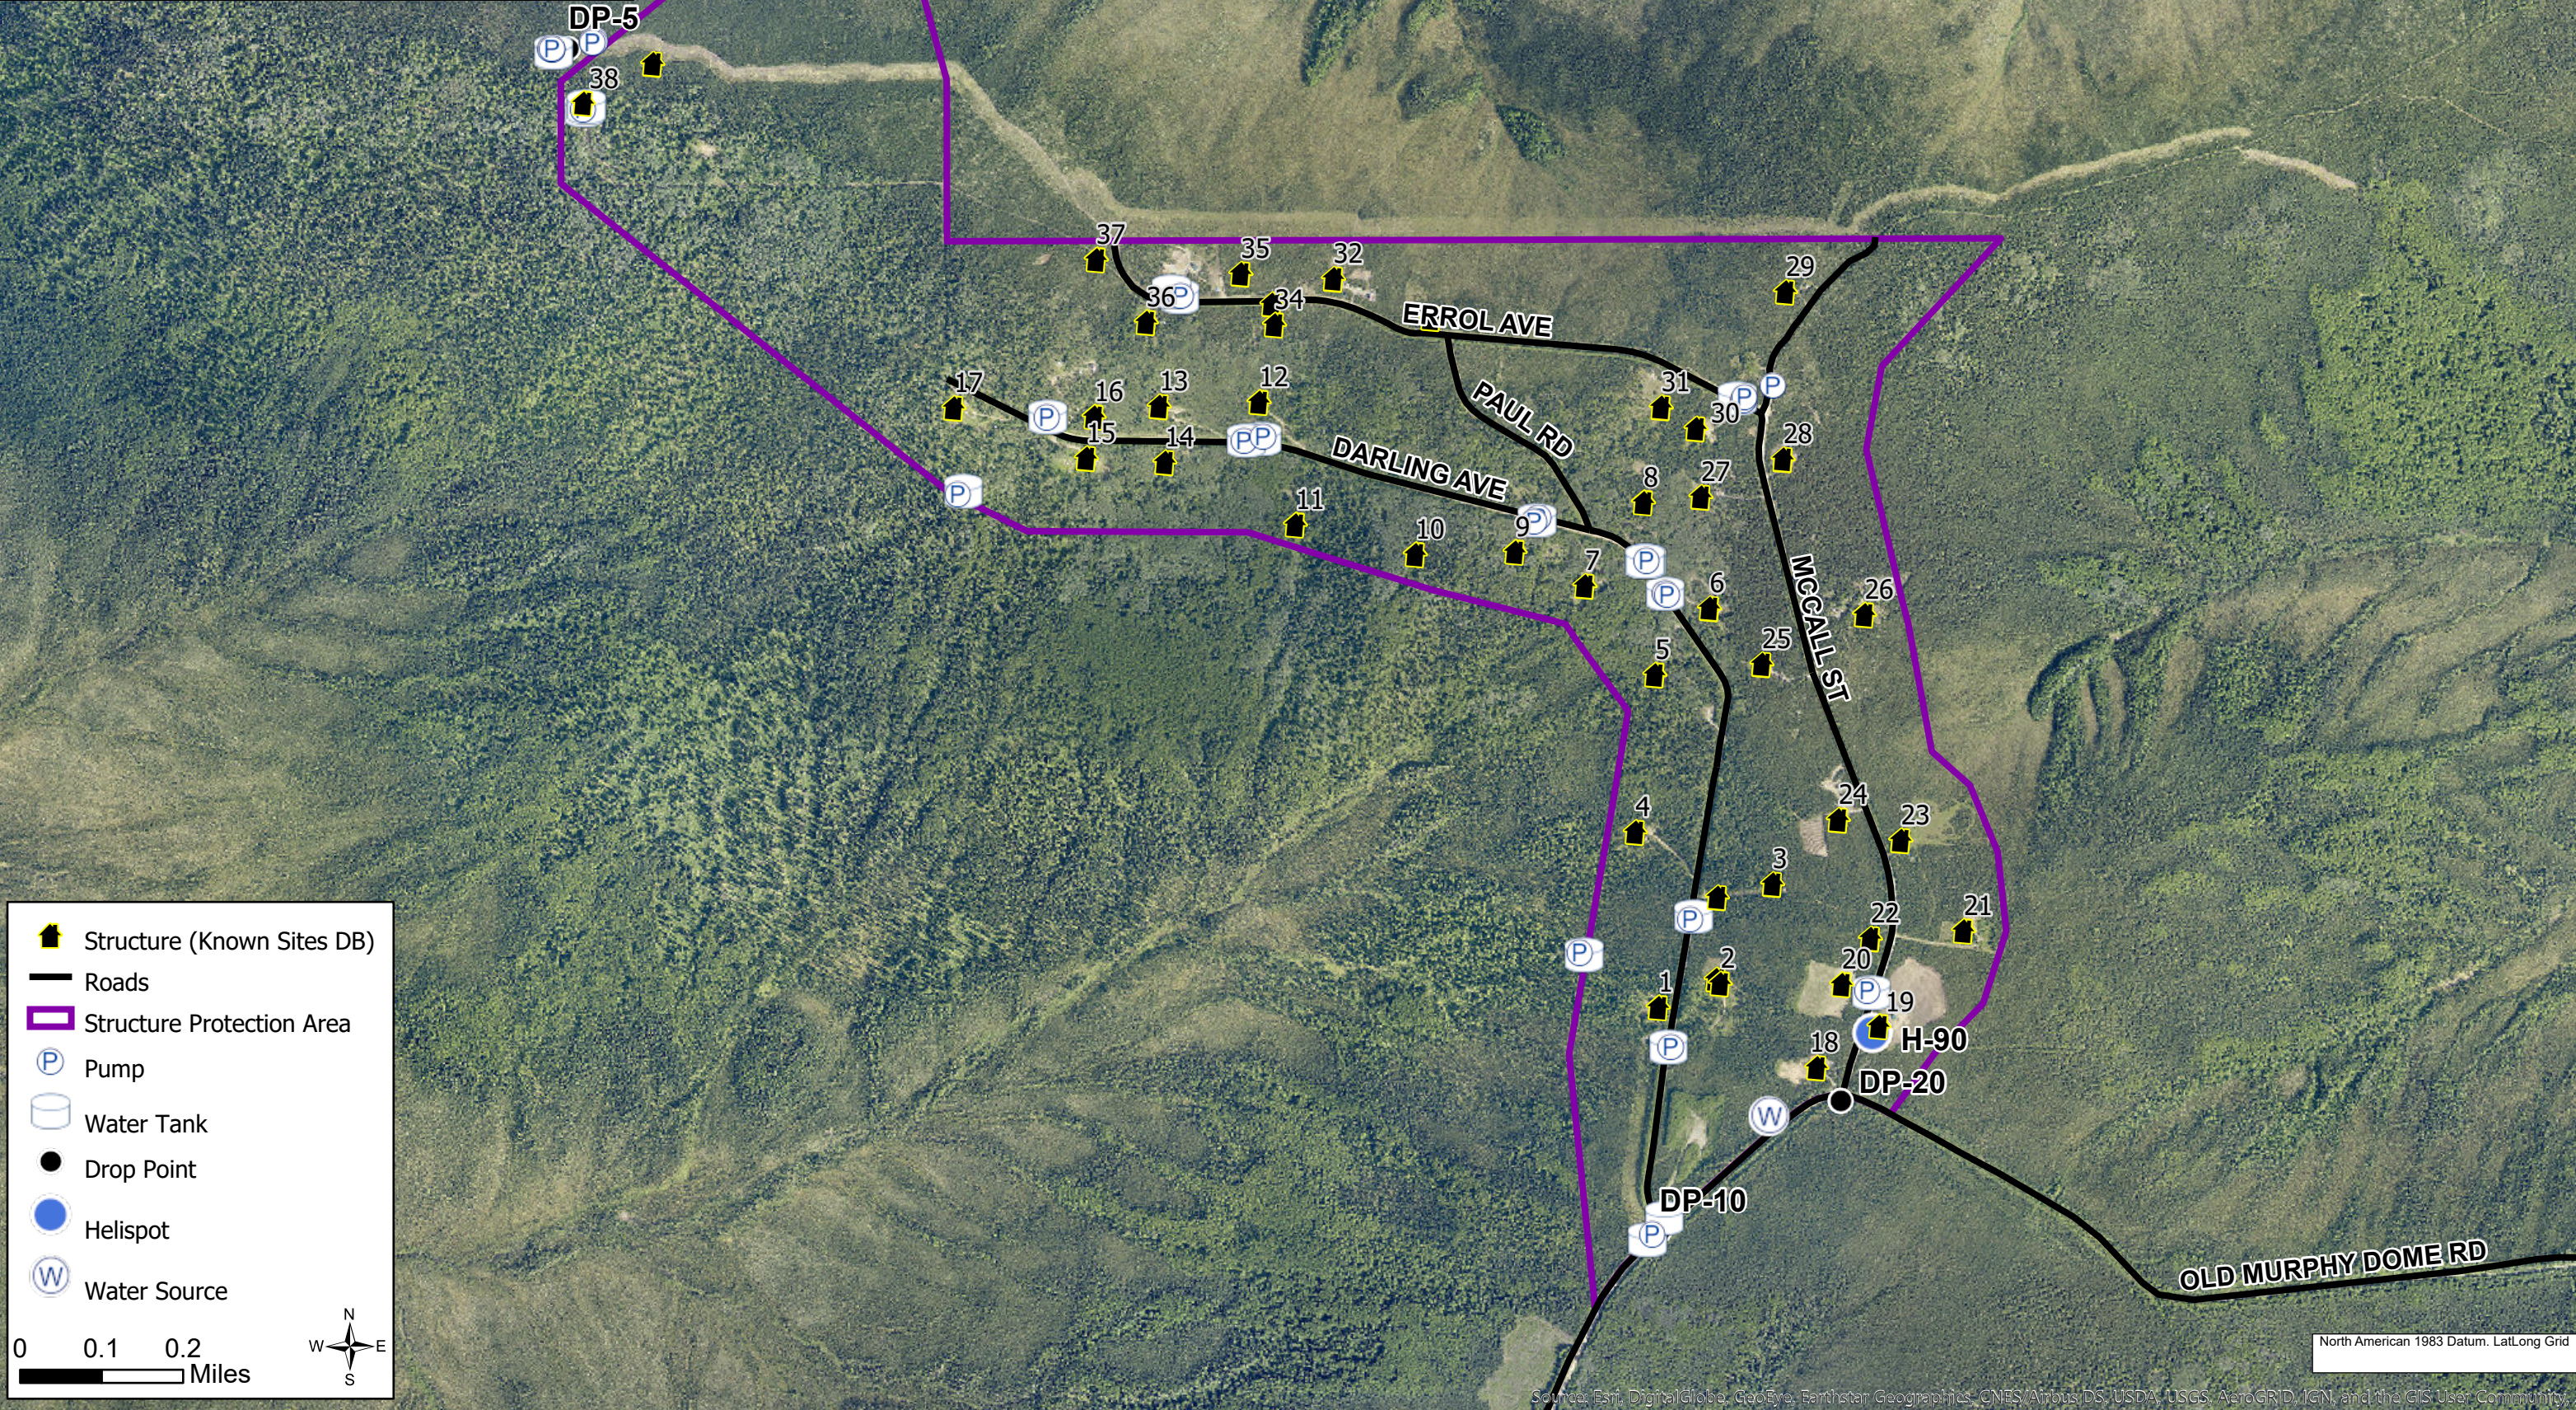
DP-5
38
37
35
32
36
34
ERROL AVE
29
31
30
PAUL RD
28
17
16
13
12
15
14
DARLING AVE
8
27
11
10
9
7
6
26
MCCALL ST
25
5
4
24
23
3
22
21
20
2
1
19
H-90
18
DP-20
DP-10
OLD MURPHY DOME RD

Structure (Known Sites DB)
Roads
Structure Protection Area
Pump
Water Tank
Drop Point
Helispot
Water Source
0 0.1 0.2 Miles
N
W E
S

North American 1983 Datum. LatLong Grid
Source: Esri, DigitalGlobe, GeoEye, Earthstar Geographics, CNES/Airbus DS, USDA, USGS, AeroGRID, IGN, and the GIS User Community